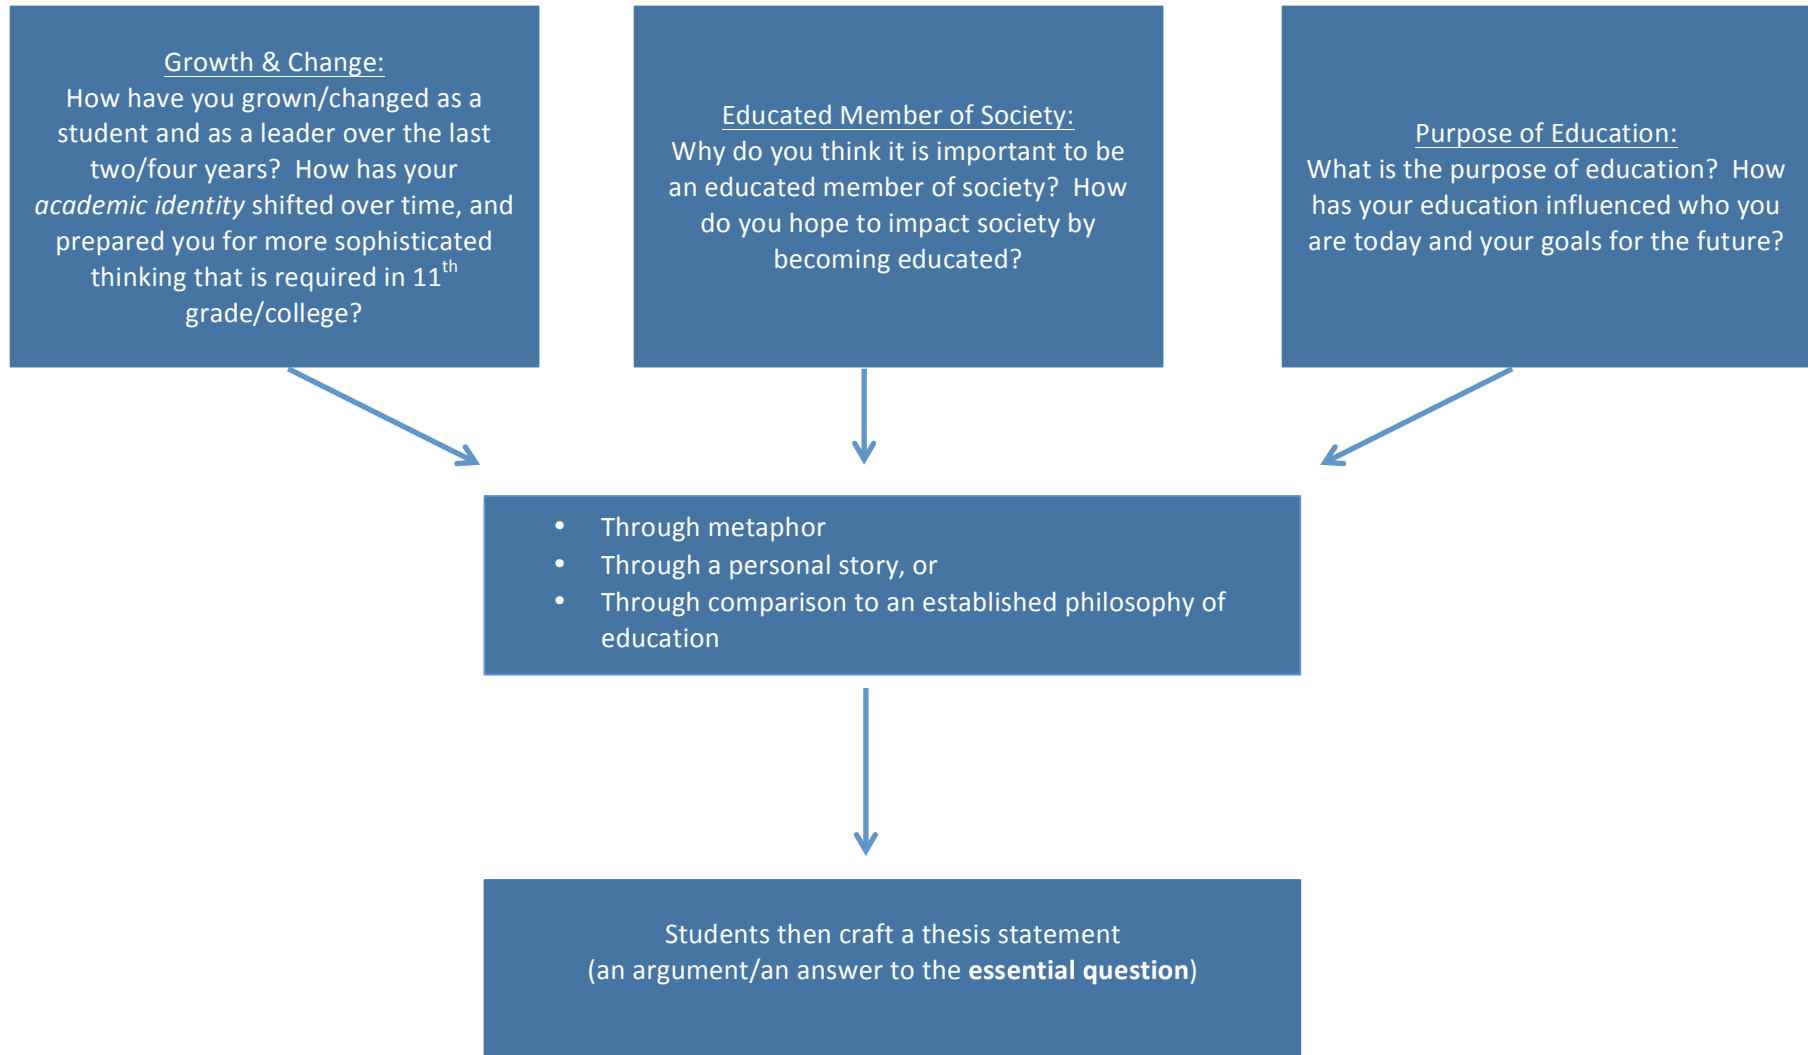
Growth & Change:
How have you grown/changed as a student and as a leader over the last two/four years? How has your *academic identity* shifted over time, and prepared you for more sophisticated thinking that is required in $11^{th}$ grade/college?

Educated Member of Society:
Why do you think it is important to be an educated member of society? How do you hope to impact society by becoming educated?

Purpose of Education:
What is the purpose of education? How has your education influenced who you are today and your goals for the future?

- Through metaphor
- Through a personal story, or
- Through comparison to an established philosophy of education

Students then craft a thesis statement
(an argument/an answer to the **essential question**)